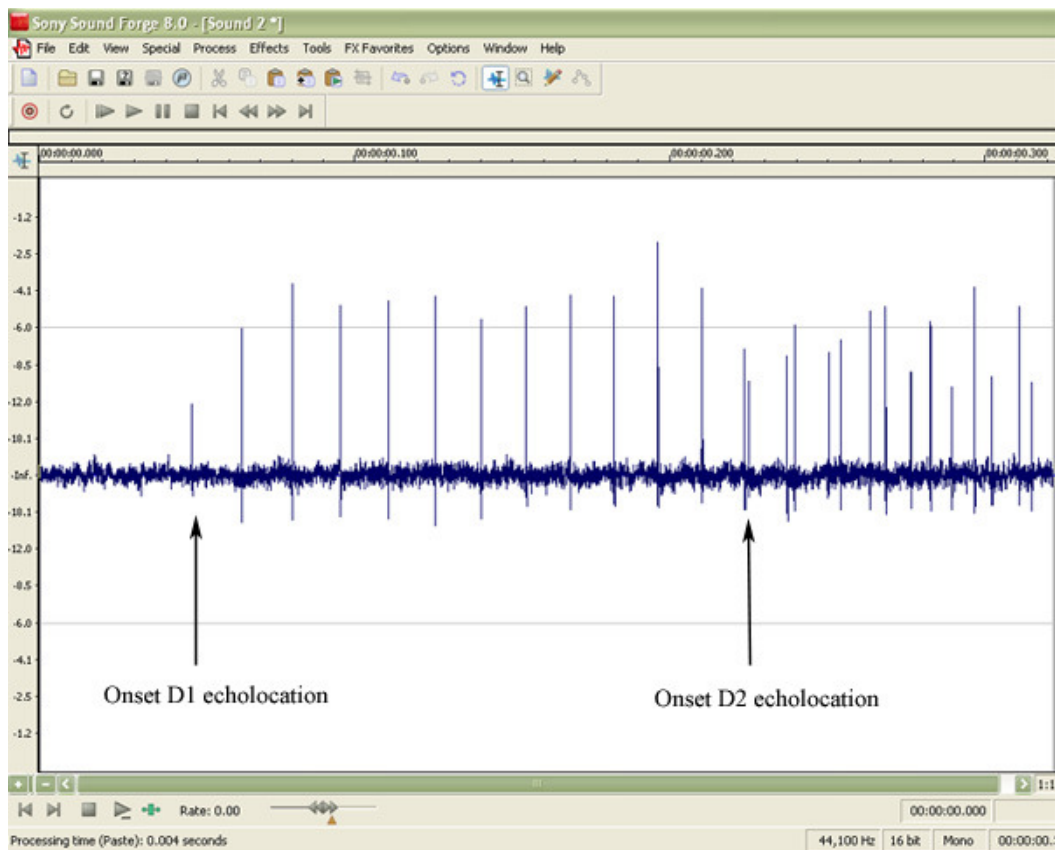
Sony Sound Forge 8.0 - [Sound 2 *]

File Edit View Special Process Effects Tools FX Favorites Options Window Help

00:00:00.000 00:00:00.100 00:00:00.200 00:00:00.300

-1.2
-2.5
-4.1
-6.0
-8.5
-12.0
-18.1
-Inf.
-18.1
-12.0
-8.5
-6.0
-4.1
-2.5
-1.2

Onset D1 echolocation

Onset D2 echolocation

1:1

Rate: 0.00

00:00:00.000

Processing time (Paste): 0.004 seconds

44,100 Hz 16 bit Mono 00:00:00.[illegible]